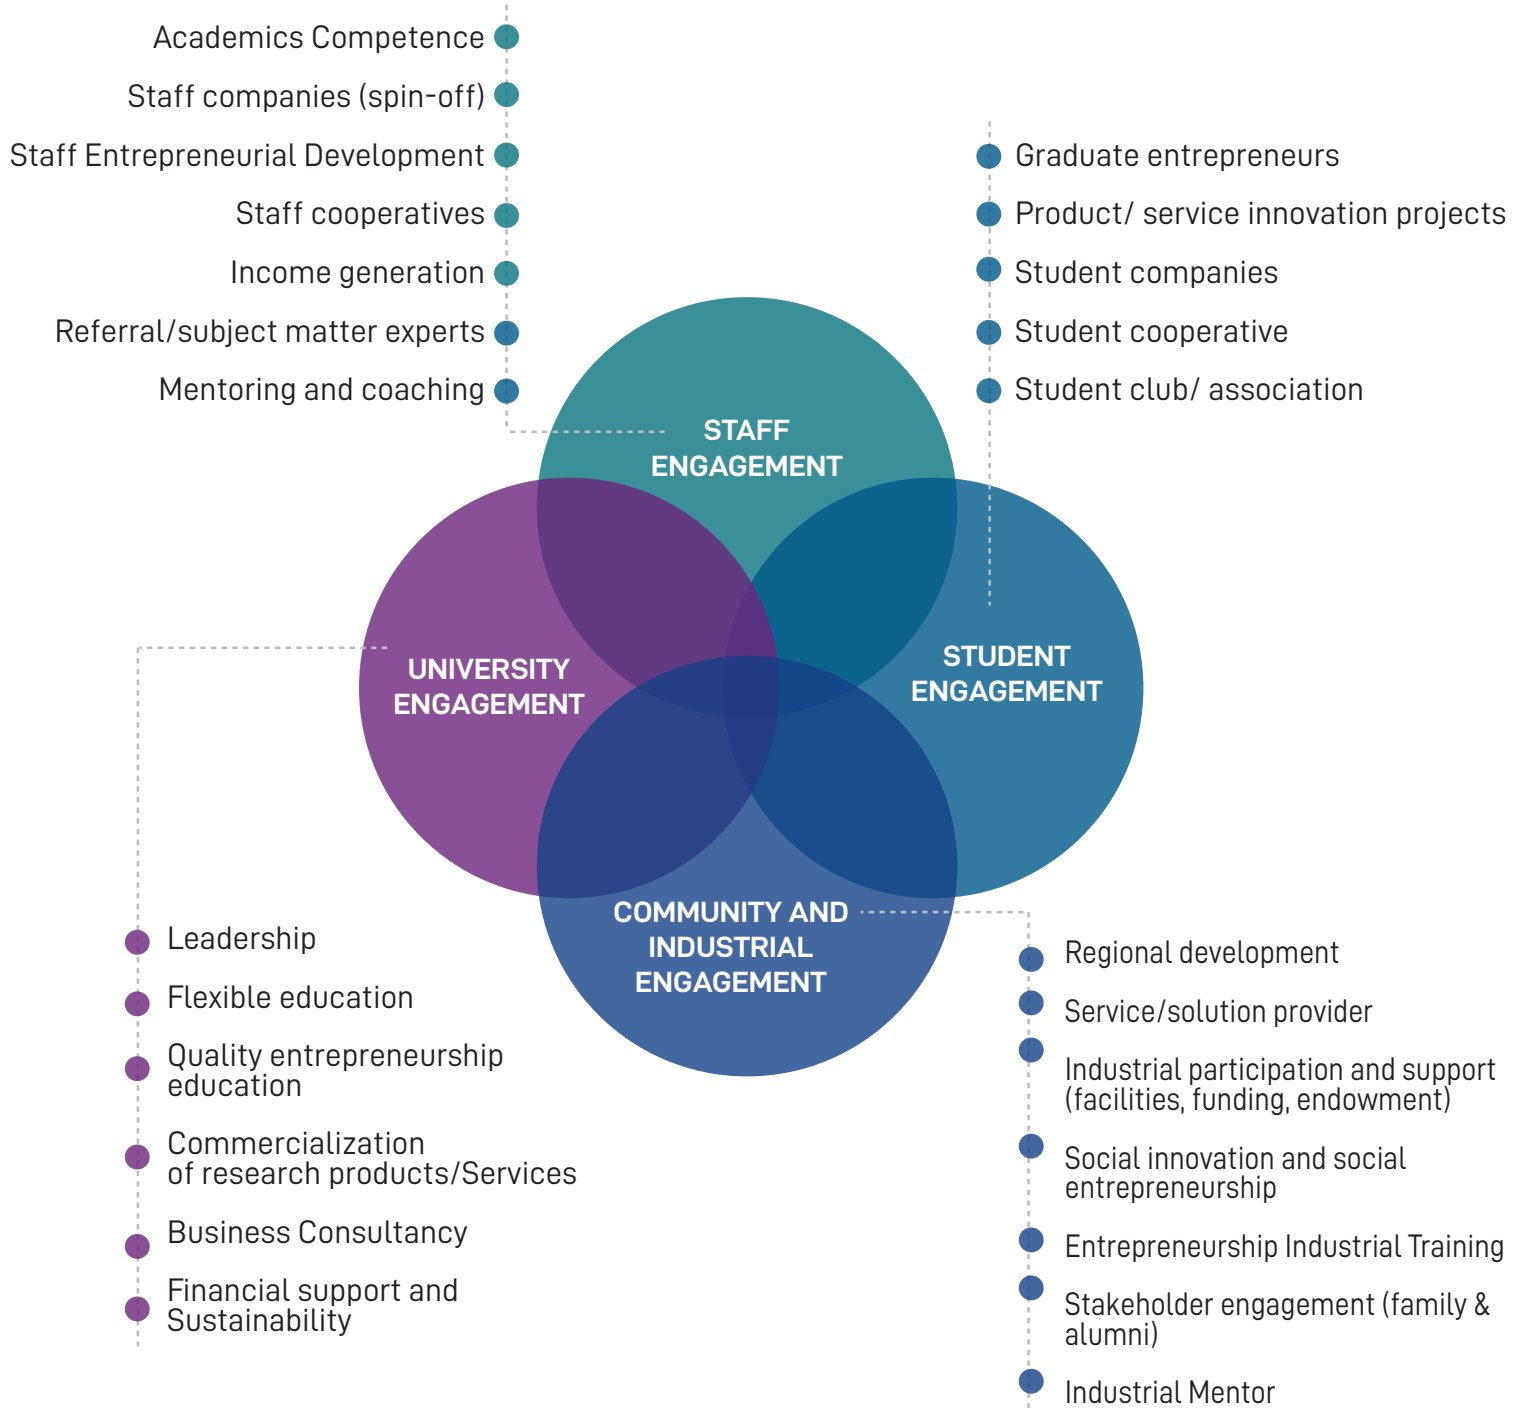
Academics Competence
Staff companies (spin-off)
Staff Entrepreneurial Development
Staff cooperatives
Income generation
Referral/subject matter experts
Mentoring and coaching

Graduate entrepreneurs
Product/ service innovation projects
Student companies
Student cooperative
Student club/ association

STAFF ENGAGEMENT

UNIVERSITY ENGAGEMENT

STUDENT ENGAGEMENT

COMMUNITY AND INDUSTRIAL ENGAGEMENT

Leadership
Flexible education
Quality entrepreneurship education
Commercialization of research products/Services
Business Consultancy
Financial support and Sustainability

Regional development
Service/solution provider
Industrial participation and support (facilities, funding, endowment)
Social innovation and social entrepreneurship
Entrepreneurship Industrial Training
Stakeholder engagement (family & alumni)
Industrial Mentor